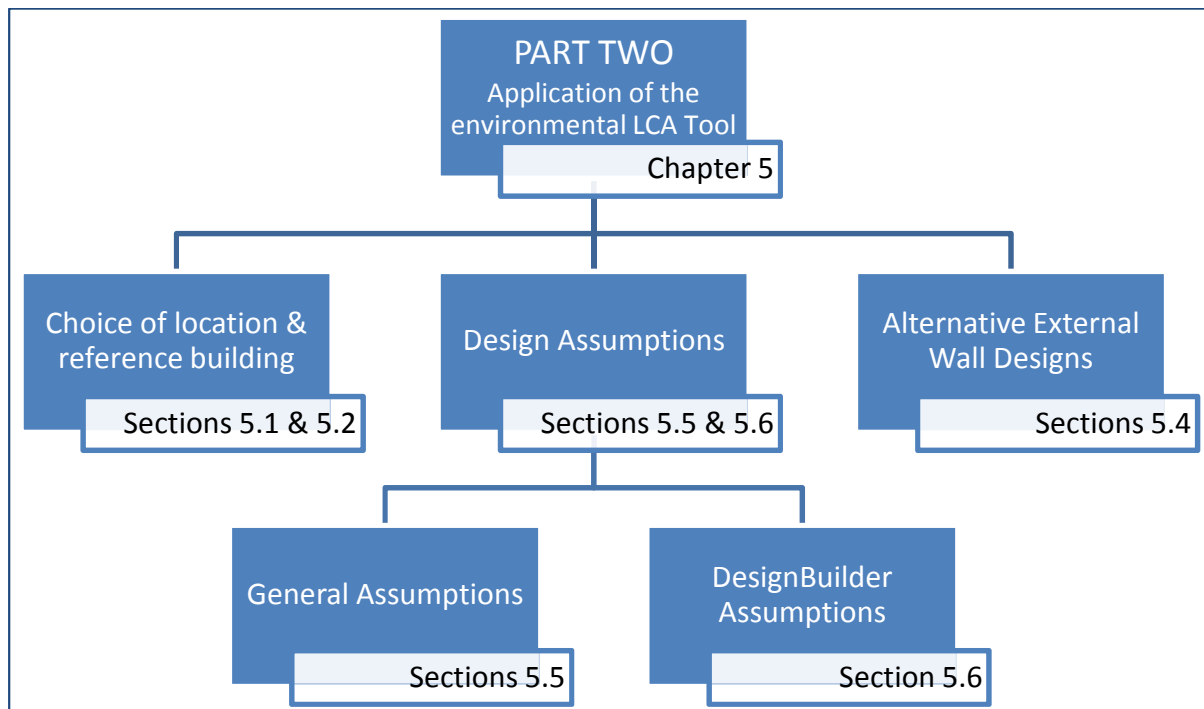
PART TWO
Application of the environmental LCA Tool
Chapter 5

Choice of location & reference building
Sections 5.1 & 5.2

Design Assumptions
Sections 5.5 & 5.6

Alternative External Wall Designs
Sections 5.4

General Assumptions
Sections 5.5

DesignBuilder Assumptions
Section 5.6